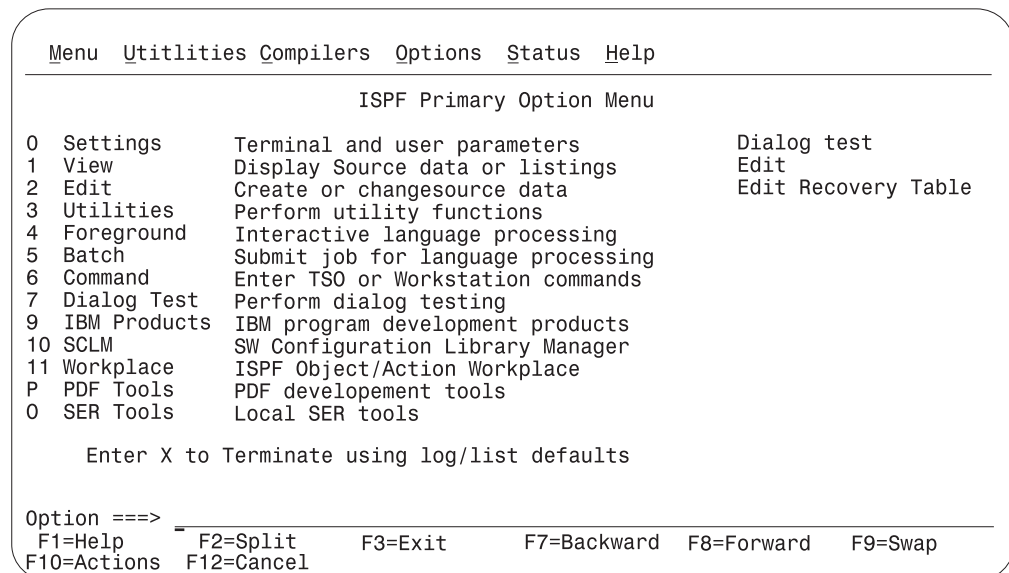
Menu Utitlities Compilers Options Status Help

ISPF Primary Option Menu

0 Settings Terminal and user parameters
1 View Display Source data or listings
2 Edit Create or changesource data
3 Utilities Perform utility functions
4 Foreground Interactive language processing
5 Batch Submit job for language processing
6 Command Enter TSO or Workstation commands
7 Dialog Test Perform dialog testing
9 IBM Products IBM program development products
10 SCLM SW Configuration Library Manager
11 Workplace ISPF Object/Action Workplace
P PDF Tools PDF developement tools
O SER Tools Local SER tools

Dialog test
Edit
Edit Recovery Table

Enter X to Terminate using log/list defaults

Option ===> _
F1=Help F2=Split F3=Exit F7=Backward F8=Forward F9=Swap
F10=Actions F12=Cancel